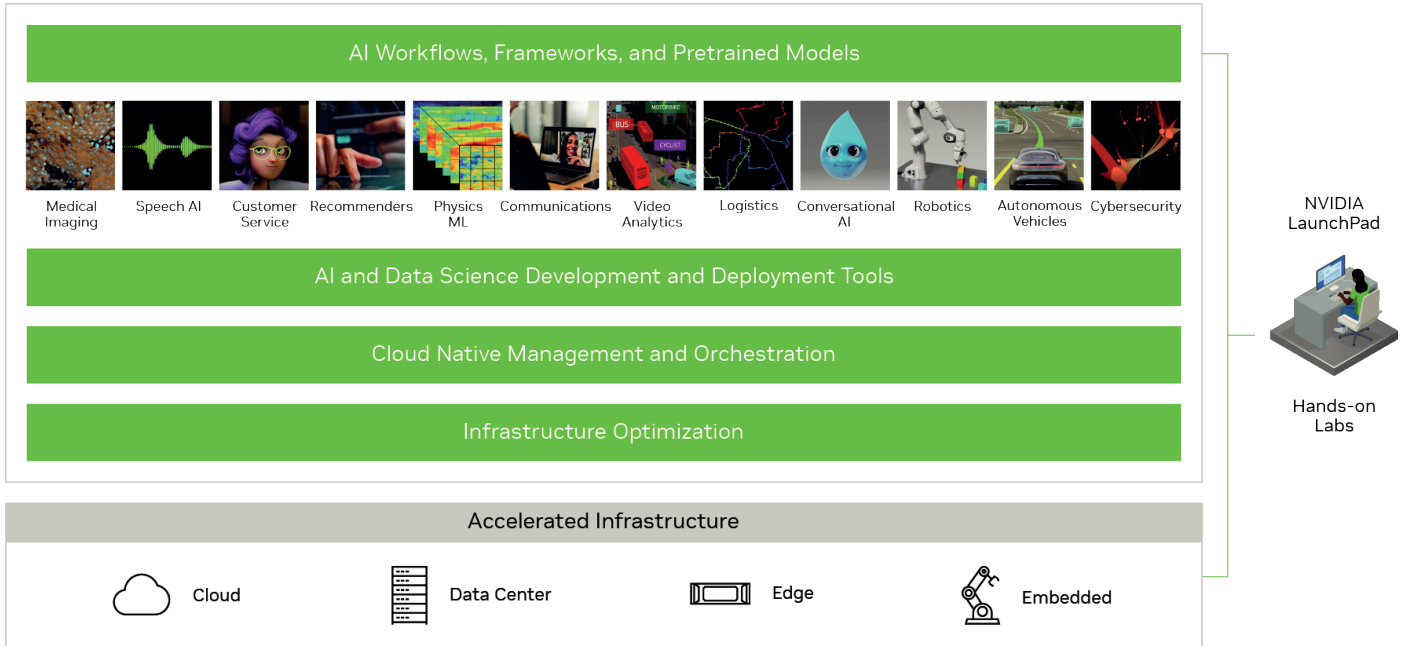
AI Workflows, Frameworks, and Pretrained Models

MOTORBIKE
BUS
CYCLIST

Medical Imaging
Speech AI
Customer Service
Recommenders
Physics ML
Communications
Video Analytics
Logistics
Conversational AI
Robotics
Autonomous Vehicles
Cybersecurity

AI and Data Science Development and Deployment Tools

Cloud Native Management and Orchestration

Infrastructure Optimization

NVIDIA LaunchPad

Hands-on Labs

Accelerated Infrastructure

Cloud
Data Center
Edge
Embedded